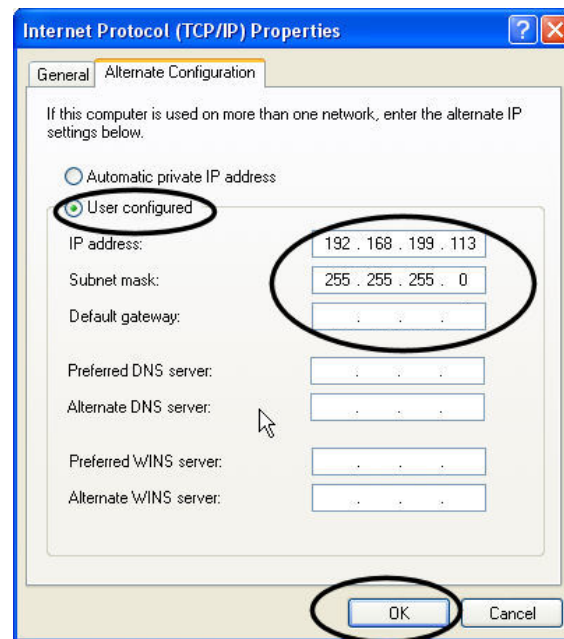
Internet Protocol (TCP/IP) Properties

General | Alternate Configuration

If this computer is used on more than one network, enter the alternate IP settings below.

Automatic private IP address

User configured

IP address: 192 . 168 . 199 . 113

Subnet mask: 255 . 255 . 255 . 0

Default gateway: . . .

Preferred DNS server: . . .

Alternate DNS server: . . .

Preferred WINS server: . . .

Alternate WINS server: . . .

OK Cancel